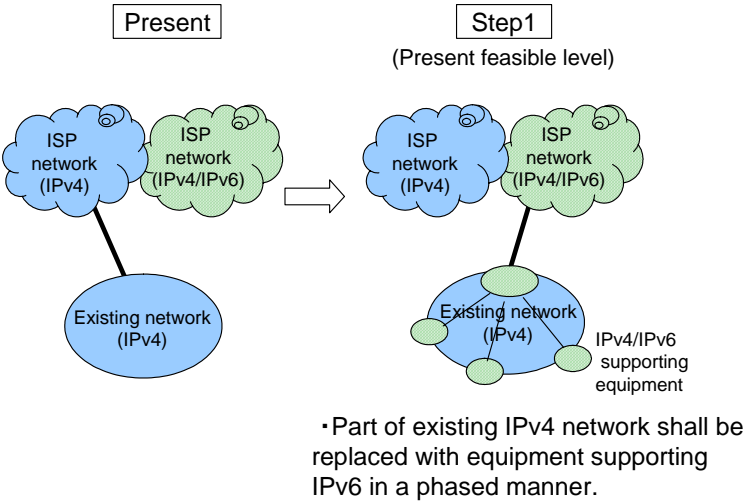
Present

ISP network (IPv4)

ISP network (IPv4/IPv6)

Existing network (IPv4)

Step1

(Present feasible level)

ISP network (IPv4)

ISP network (IPv4/IPv6)

Existing network (IPv4)

IPv4/IPv6 supporting equipment

・Part of existing IPv4 network shall be replaced with equipment supporting IPv6 in a phased manner.